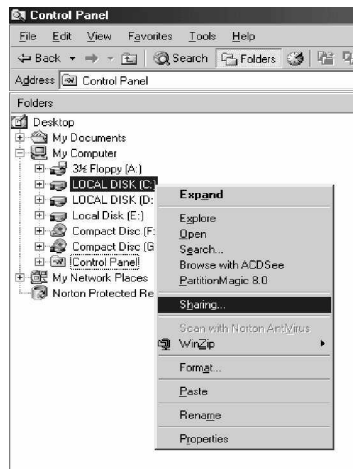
Control Panel

File Edit View Favorites Tools Help

Back Search Folders

Address Control Panel

Folders

Desktop
My Documents
My Computer
3½ Floppy (A:)
LOCAL DISK (C:)
LOCAL DISK (D:
Local Disk (E:)
Compact Disc (F:
Compact Disc (G
Control Panel
My Network Places
Norton Protected Re

Expand
Explore
Open
Search...
Browse with ACDSee
PartitionMagic 8.0
Sharing...
Scan with Norton AntiVirus
WinZip
Format...
Paste
Rename
Properties